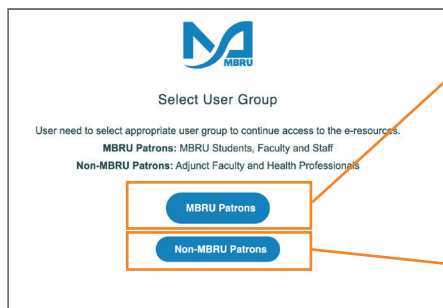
MBRU

Select User Group

User need to select appropriate user group to continue access to the e-resources.

**MBRU Patrons:** MBRU Students, Faculty and Staff

**Non-MBRU Patrons:** Adjunct Faculty and Health Professionals

MBRU Patrons

Non-MBRU Patrons